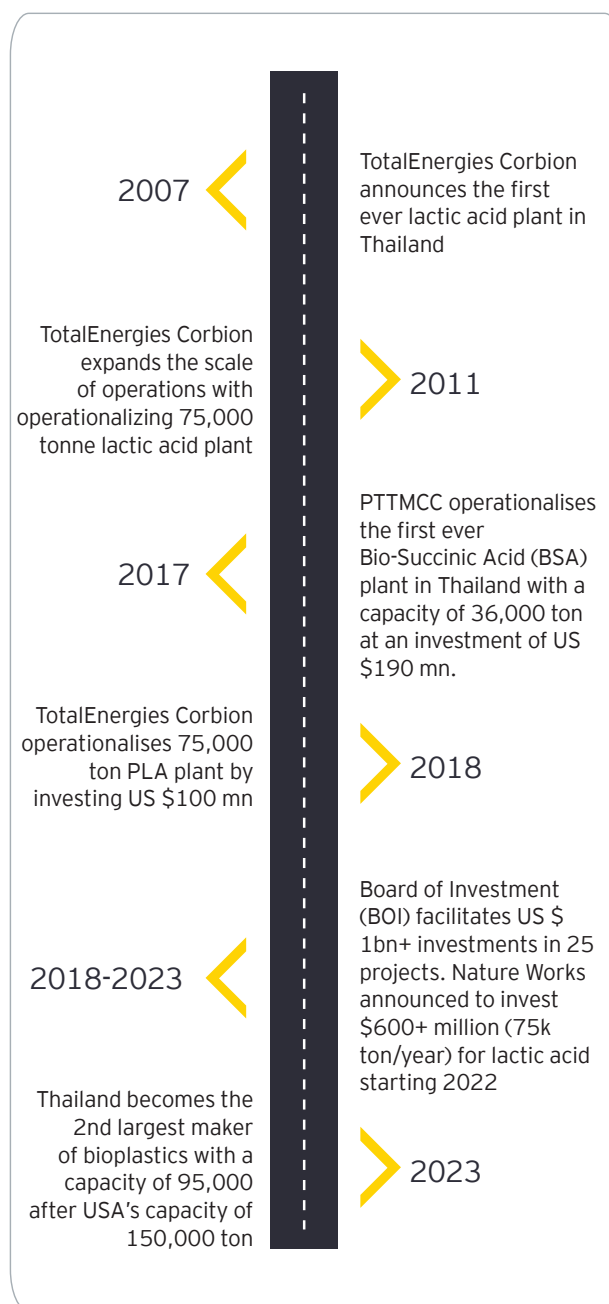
2007

TotalEnergies Corbion announces the first ever lactic acid plant in Thailand

TotalEnergies Corbion expands the scale of operations with operationalizing 75,000 tonne lactic acid plant

2011

PTTMCC operationalises the first ever Bio-Succinic Acid (BSA) plant in Thailand with a capacity of 36,000 ton at an investment of US \$190 mn.

2017

TotalEnergies Corbion operationalises 75,000 ton PLA plant by investing US \$100 mn

2018

Board of Investment (BOI) facilitates US \$ 1bn+ investments in 25 projects. Nature Works announced to invest \$600+ million (75k ton/year) for lactic acid starting 2022

2018-2023

Thailand becomes the 2nd largest maker of bioplastics with a capacity of 95,000 after USA's capacity of 150,000 ton

2023